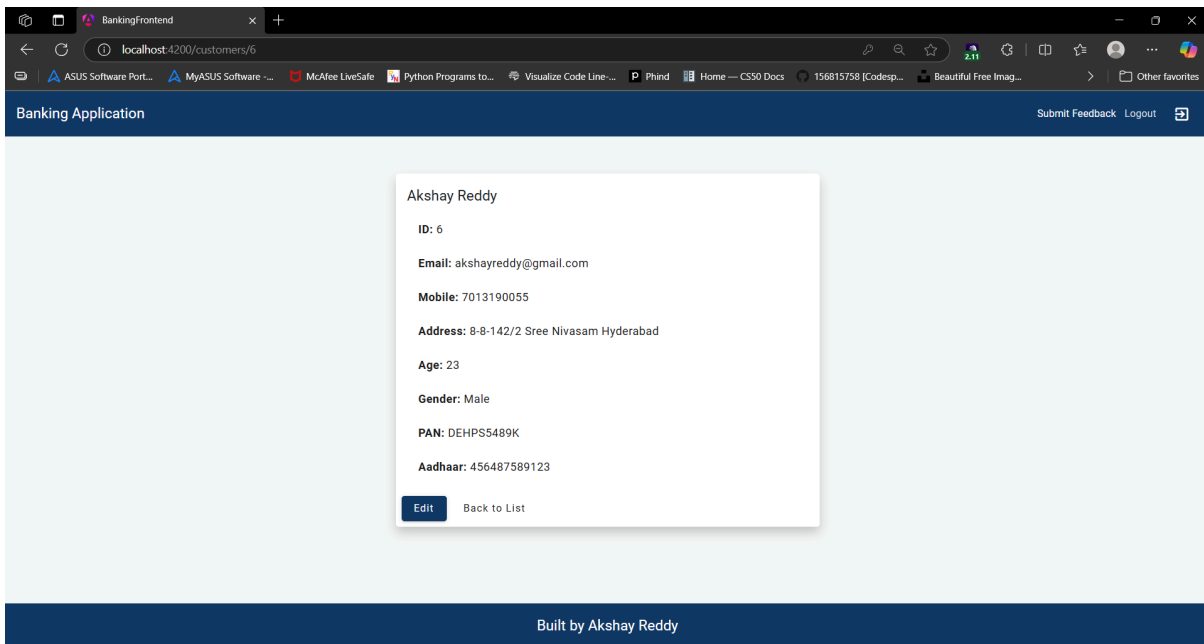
BankingFrontend

localhost:4200/customers/6

2.11

ASUS Software Port... MyASUS Software -... McAfee LiveSafe Python Programs to... Visualize Code Line-... Phind Home — CS50 Docs 156815758 [Codesp... Beautiful Free Imag... Other favorites

Banking Application

Submit Feedback Logout

Akshay Reddy

**ID:** 6

**Email:** akshayreddy@gmail.com

**Mobile:** 7013190055

**Address:** 8-8-142/2 Sree Nivasam Hyderabad

**Age:** 23

**Gender:** Male

**PAN:** DEHPS5489K

**Aadhaar:** 456487589123

Edit Back to List

Built by Akshay Reddy